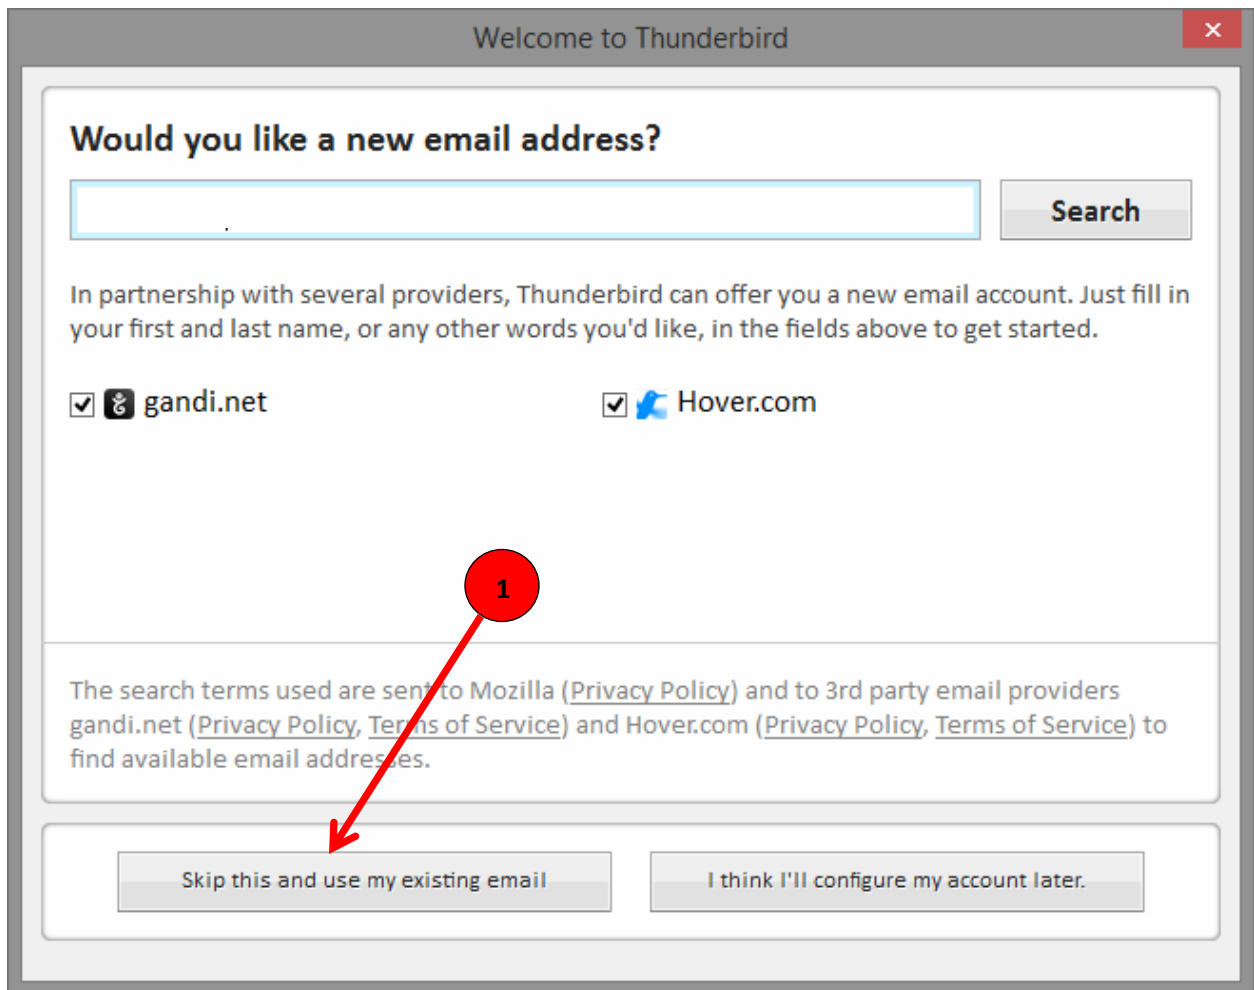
Welcome to Thunderbird

✕

Would you like a new email address?

Search

In partnership with several providers, Thunderbird can offer you a new email account. Just fill in your first and last name, or any other words you'd like, in the fields above to get started.

gandi.net

Hover.com

1

The search terms used are sent to Mozilla (Privacy Policy) and to 3rd party email providers gandi.net (Privacy Policy, Terms of Service) and Hover.com (Privacy Policy, Terms of Service) to find available email addresses.

Skip this and use my existing email

I think I'll configure my account later.